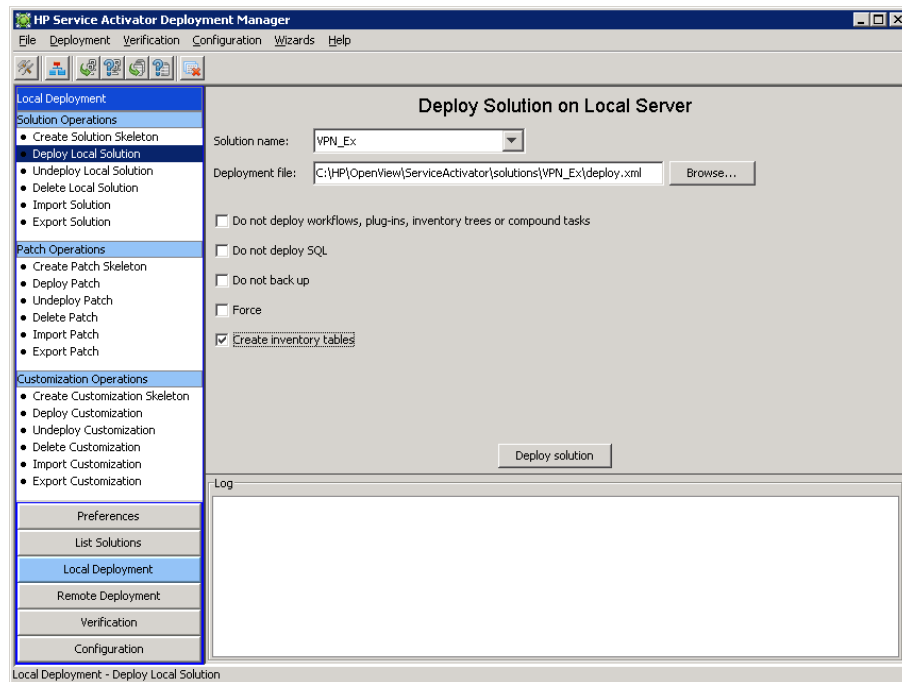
HP Service Activator Deployment Manager

File Deployment Verification Configuration Wizards Help

Local Deployment

Solution Operations
• Create Solution Skeleton
• Deploy Local Solution
• Undeploy Local Solution
• Delete Local Solution
• Import Solution
• Export Solution

Patch Operations
• Create Patch Skeleton
• Deploy Patch
• Undeploy Patch
• Delete Patch
• Import Patch
• Export Patch

Customization Operations
• Create Customization Skeleton
• Deploy Customization
• Undeploy Customization
• Delete Customization
• Import Customization
• Export Customization

Preferences
List Solutions
Local Deployment
Remote Deployment
Verification
Configuration

Deploy Solution on Local Server

Solution name: VPN_Ex

Deployment file: C:\HP\OpenView\ServiceActivator\solutions\VPN_Ex\deploy.xml Browse...

Do not deploy workflows, plug-ins, inventory trees or compound tasks

Do not deploy SQL

Do not back up

Force

Create inventory tables

Deploy solution

Log

Local Deployment - Deploy Local Solution